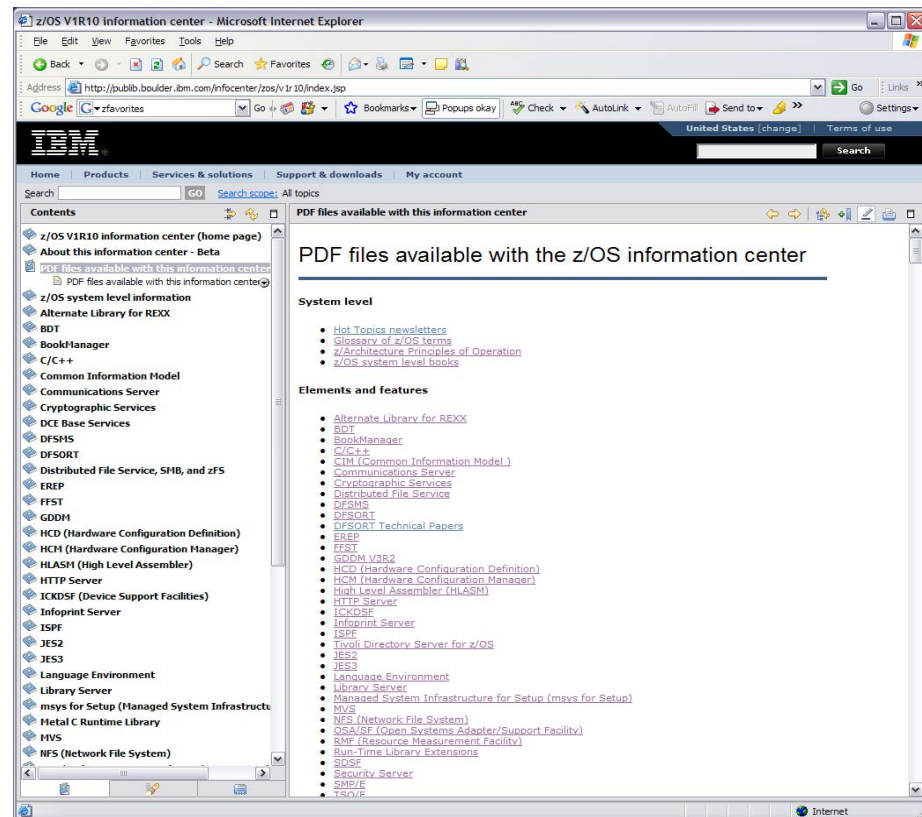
z/OS V1R10 information center - Microsoft Internet Explorer

File Edit View Favorites Tools Help

Back Search Favorites

Address http://publib.boulder.ibm.com/infocenter/zos/v1r10/index.jsp Go Links

Google zfavorites Go Bookmarks Popups okay Check AutoLink AutoFill Send to Settings

United States [change] | Terms of use

IBM

Search

Home | Products | Services & solutions | Support & downloads | My account

Search GO Search scope: All topics

Contents

z/OS V1R10 information center (home page)
About this information center - Beta
PDF files available with this information center
PDF files available with this information center
z/OS system level information
Alternate Library for REXX
BDT
BookManager
C/C++
Common Information Model
Communications Server
Cryptographic Services
DCE Base Services
DFSMS
DFSORT
Distributed File Service, SMB, and zFS
EREP
FFST
GDDM
HCD (Hardware Configuration Definition)
HCM (Hardware Configuration Manager)
HLASM (High Level Assembler)
HTTP Server
ICKDSF (Device Support Facilities)
Infoprint Server
ISPF
JES2
JES3
Language Environment
Library Server
msys for Setup (Managed System Infrastructu
Metal C Runtime Library
MVS
NFS (Network File System)

PDF files available with this information center

PDF files available with the z/OS information center

System level

- Hot Topics newsletters
- Glossary of z/OS terms
- z/Architecture Principles of Operation
- z/OS system level books

Elements and features

- Alternate Library for REXX
- BDT
- BookManager
- C/C++
- CIM (Common Information Model )
- Communications Server
- Cryptographic Services
- Distributed File Service
- DFSMS
- DFSORT
- DFSORT Technical Papers
- EREP
- FFST
- GDDM V3R2
- HCD (Hardware Configuration Definition)
- HCM (Hardware Configuration Manager)
- High Level Assembler (HLASM)
- HTTP Server
- ICKDSF
- Infoprint Server
- ISPF
- Tivoli Directory Server for z/OS
- JES2
- JES3
- Language Environment
- Library Server
- Managed System Infrastructure for Setup (msys for Setup)
- MVS
- NFS (Network File System)
- OSA/SF (Open Systems Adapter/Support Facility)
- RMF (Resource Measurement Facility)
- Run-Time Library Extensions
- SDSF
- Security Server
- SMP/E
- TSO/E

Internet